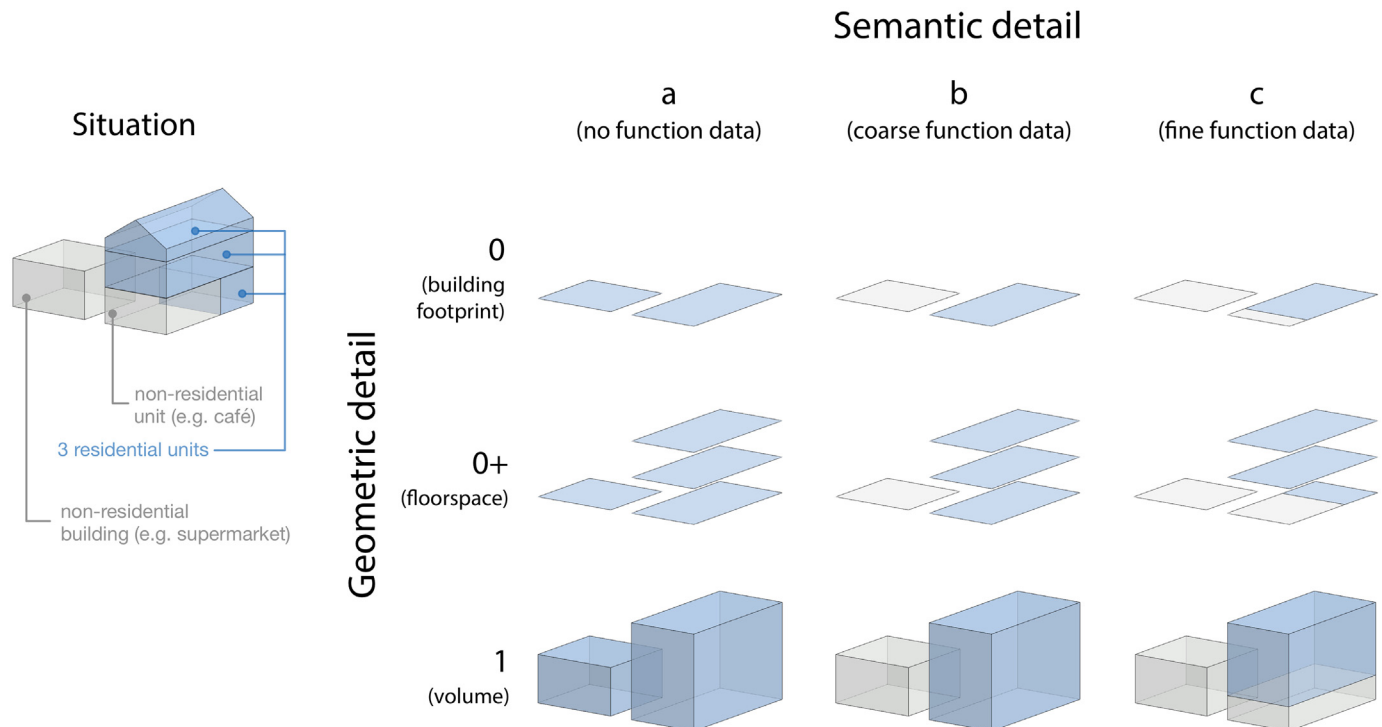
Semantic detail

Situation

a
(no function data)

b
(coarse function data)

c
(fine function data)

non-residential unit (e.g. café)

3 residential units

non-residential building (e.g. supermarket)

Geometric detail

0
(building footprint)

0+
(floorspace)

1
(volume)